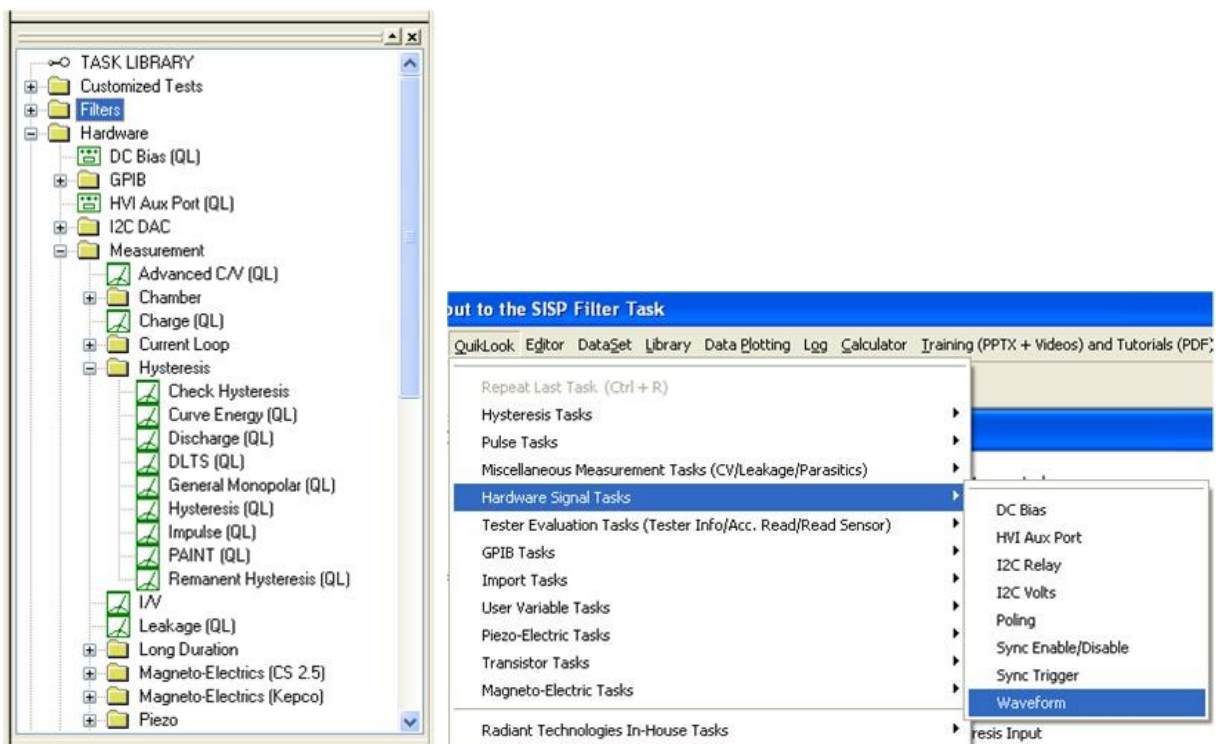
TASK LIBRARY
Customized Tests
Filters
Hardware
DC Bias (QL)
GPIB
HVI Aux Port (QL)
I2C DAC
Measurement
Advanced C/V (QL)
Chamber
Charge (QL)
Current Loop
Hysteresis
Check Hysteresis
Curve Energy (QL)
Discharge (QL)
DLTS (QL)
General Monopolar (QL)
Hysteresis (QL)
Impulse (QL)
PAINT (QL)
Remanent Hysteresis (QL)
I/V
Leakage (QL)
Long Duration
Magneto-Electrics (CS 2.5)
Magneto-Electrics (Kepco)
Piezo

out to the SISP Filter Task
QuikLook Editor DataSet Library Data Plotting Log Calculator Training (PPTX + Videos) and Tutorials (PDF)
Repeat Last Task (Ctrl + R)
Hysteresis Tasks
Pulse Tasks
Miscellaneous Measurement Tasks (CV/Leakage/Parasitics)
Hardware Signal Tasks
Tester Evaluation Tasks (Tester Info/Acc. Read/Read Sensor)
GPIB Tasks
Import Tasks
User Variable Tasks
Piezo-Electric Tasks
Transistor Tasks
Magneto-Electric Tasks
Radiant Technologies In-House Tasks
DC Bias
HVI Aux Port
I2C Relay
I2C Volts
Poling
Sync Enable/Disable
Sync Trigger
Waveform
resis Input